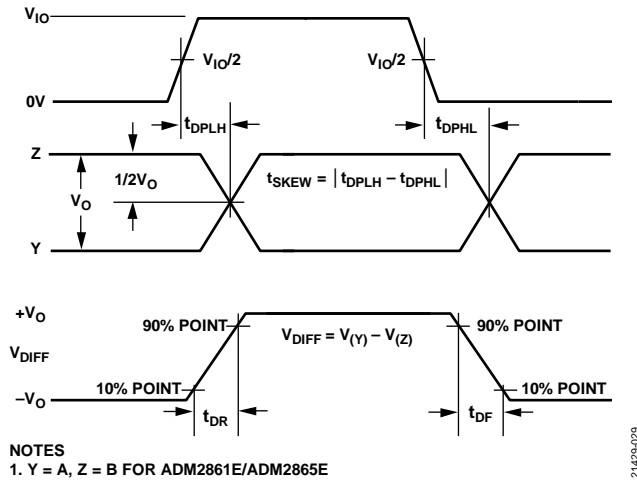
$V_{IO}$

$V_{IO}/2$

$V_{IO}/2$

0V

$t_{DPLH}$

$t_{DPHL}$

Z

$1/2V_O$

$t_{SKEW} = |t_{DPLH} - t_{DPHL}|$

$V_O$

Y

$+V_O$

90% POINT

$V_{DIFF} = V_{(Y)} - V_{(Z)}$

90% POINT

$V_{DIFF}$

10% POINT

10% POINT

$-V_O$

$t_{DR}$

$t_{DF}$

NOTES
1. Y = A, Z = B FOR ADM2861E/ADM2865E

21429-029